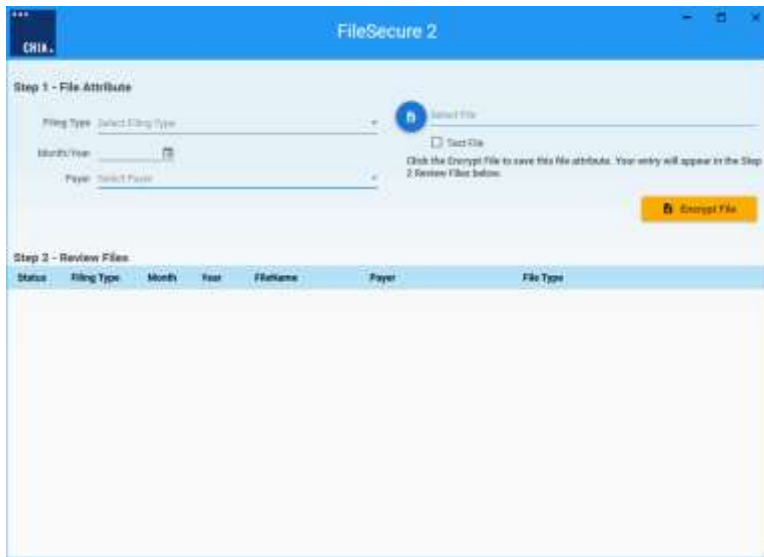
CHIA.

FileSecure 2

Step 1 - File Attribute

Filing Type Select Filing Type

Month/Year

Payer Select Payer

Select File

Test File

Click the Encrypt File to save this file attribute. Your entry will appear in the Step 2 Review Files below.

Encrypt File

Step 2 - Review Files

| Status | Filing Type | Month | Year | FileName | Payer | File Type |
|---|---|---|---|---|---|---|